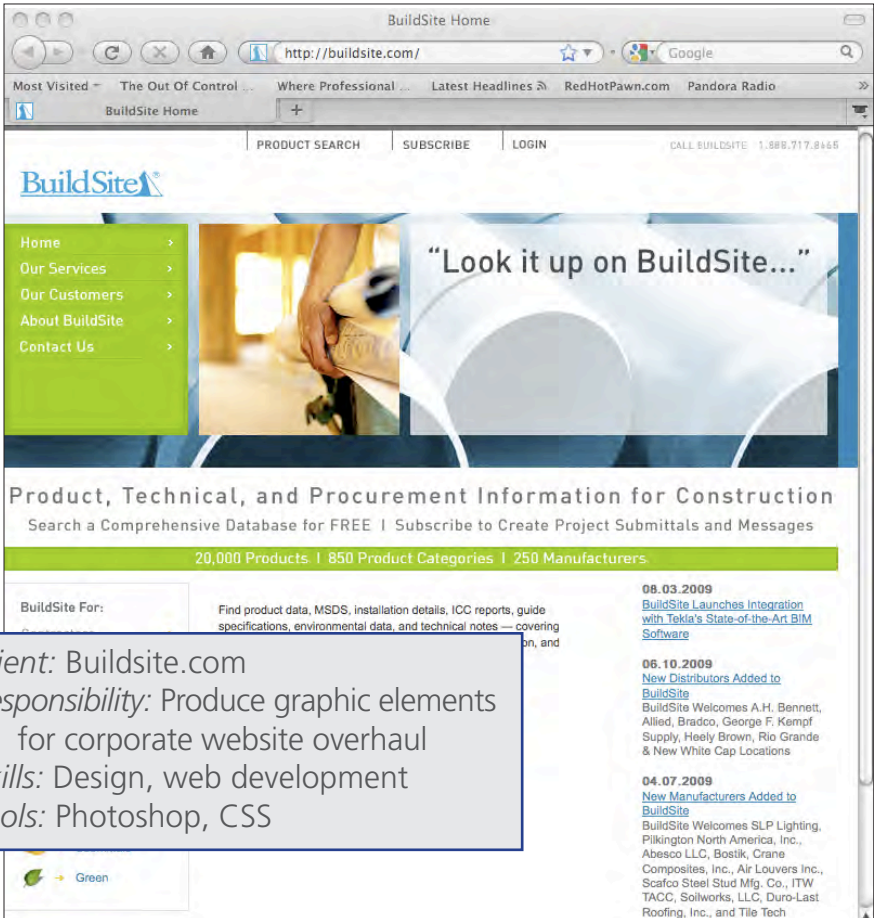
BuildSite Home

http://buildsite.com/

Google

Most Visited The Out Of Control ... Where Professional ... Latest Headlines RedHotPawn.com Pandora Radio

BuildSite Home

PRODUCT SEARCH SUBSCRIBE LOGIN CALL BUILDSITE 1.888.717.8465

BuildSite

Home
Our Services
Our Customers
About BuildSite
Contact Us

"Look it up on BuildSite..."

Product, Technical, and Procurement Information for Construction

Search a Comprehensive Database for FREE | Subscribe to Create Project Submittals and Messages

20,000 Products | 850 Product Categories | 250 Manufacturers

BuildSite For:

Find product data, MSDS, installation details, ICC reports, guide specifications, environmental data, and technical notes — covering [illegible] on, and

ient: Buildsite.com
esponsibility: Produce graphic elements for corporate website overhaul
ills: Design, web development
ols: Photoshop, CSS

Green

08.03.2009
BuildSite Launches Integration with Tekla's State-of-the-Art BIM Software

06.10.2009
New Distributors Added to BuildSite
BuildSite Welcomes A.H. Bennett, Allied, Bradco, George F. Kempf Supply, Heely Brown, Rio Grande & New White Cap Locations

04.07.2009
New Manufacturers Added to BuildSite
BuildSite Welcomes SLP Lighting, Pilkington North America, Inc., Abesco LLC, Bostik, Crane Composites, Inc., Air Louvers Inc., Scafco Steel Stud Mfg. Co., ITW TACC, Soilworks, LLC, Duro-Last Roofing, Inc., and Tile Tech